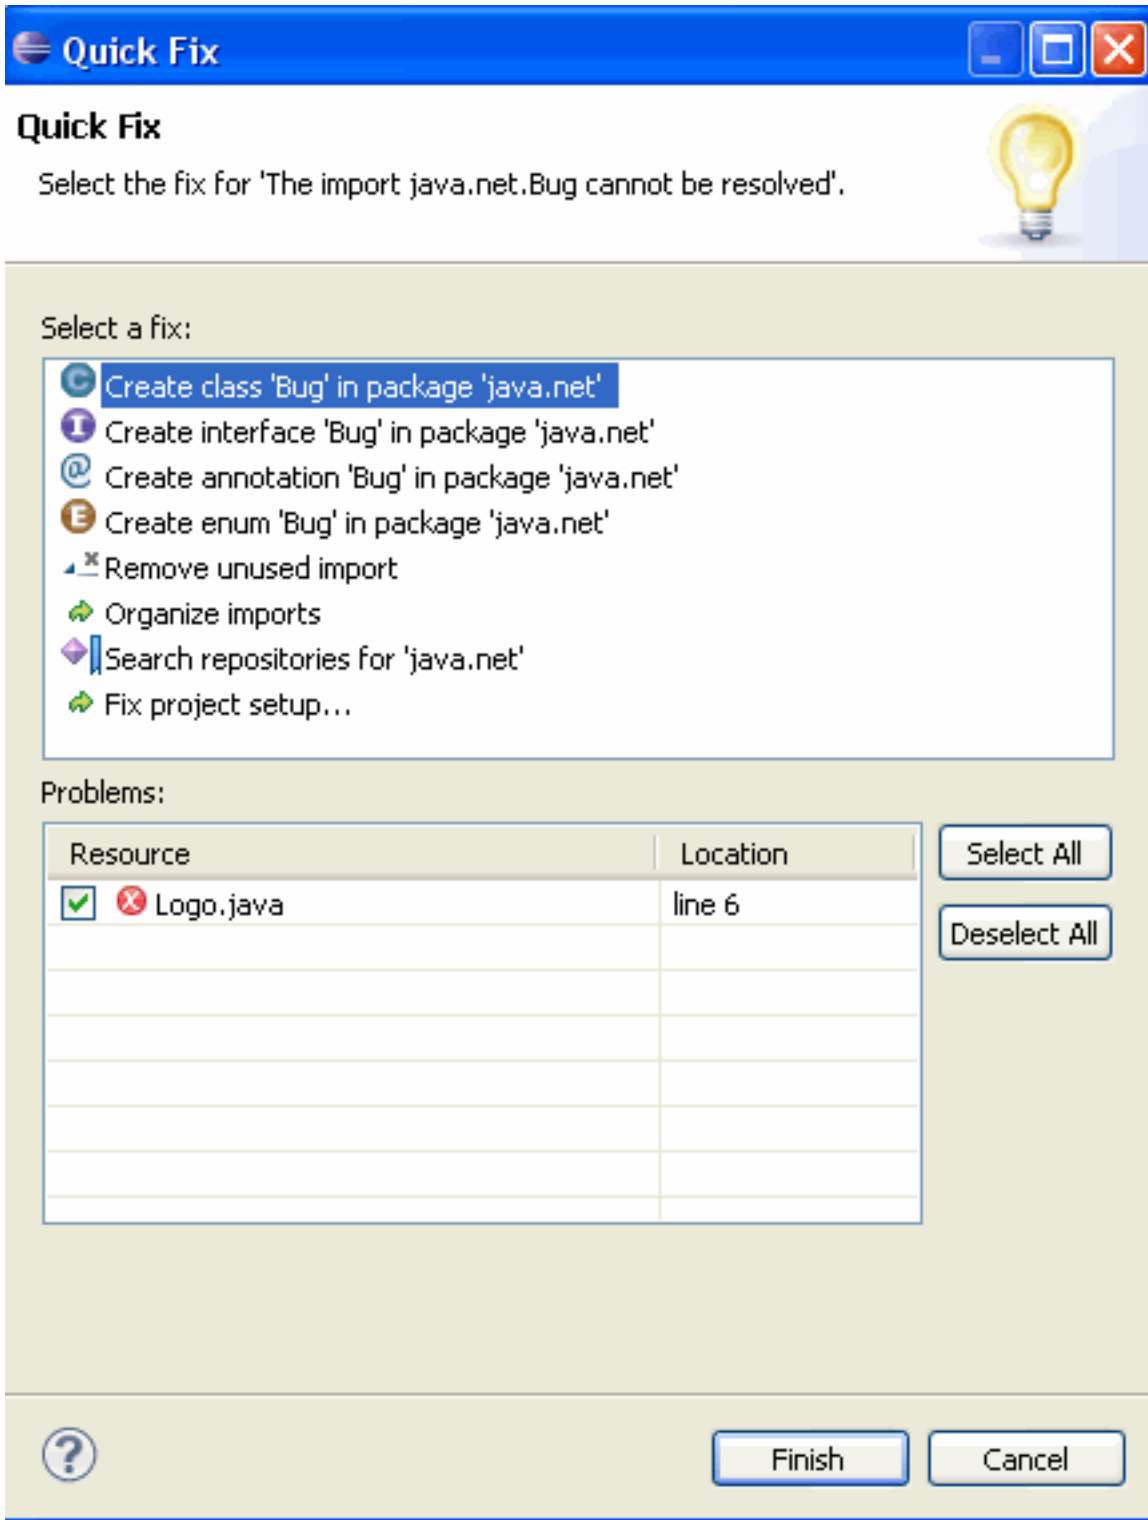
Quick Fix

Quick Fix

Select the fix for 'The import java.net.Bug cannot be resolved'.

Select a fix:

Create class 'Bug' in package 'java.net'
Create interface 'Bug' in package 'java.net'
Create annotation 'Bug' in package 'java.net'
Create enum 'Bug' in package 'java.net'
Remove unused import
Organize imports
Search repositories for 'java.net'
Fix project setup...

Problems:

| Resource | Location |
|---|---|
| Logo.java | line 6 |

Select All
Deselect All

Finish
Cancel